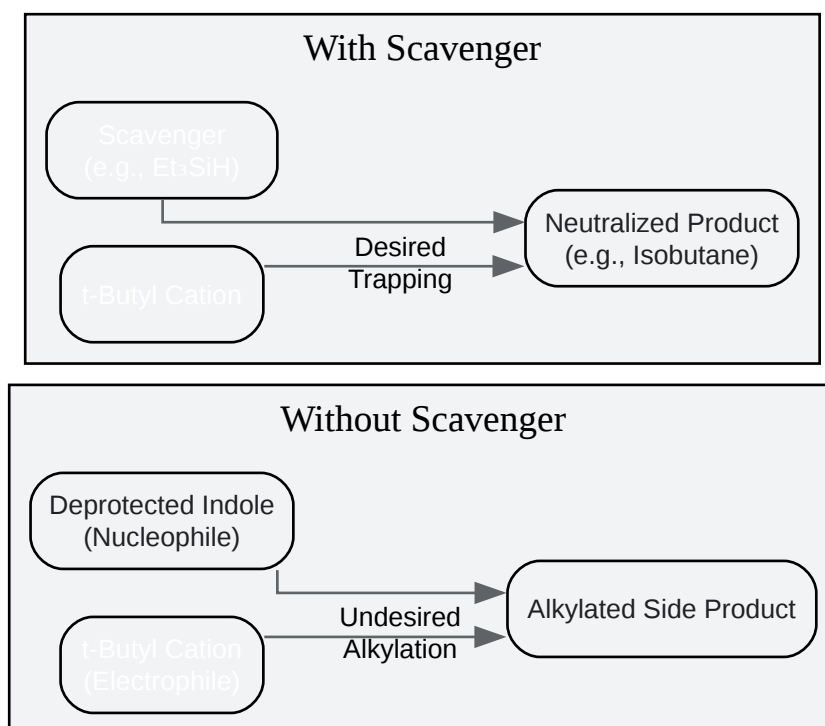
With Scavenger

Scavenger (e.g., $Et_3SiH$)

t-Butyl Cation

Desired Trapping

Neutralized Product (e.g., Isobutane)

Without Scavenger

Deprotected Indole (Nucleophile)

t-Butyl Cation (Electrophile)

Undesired Alkylation

Alkylated Side Product